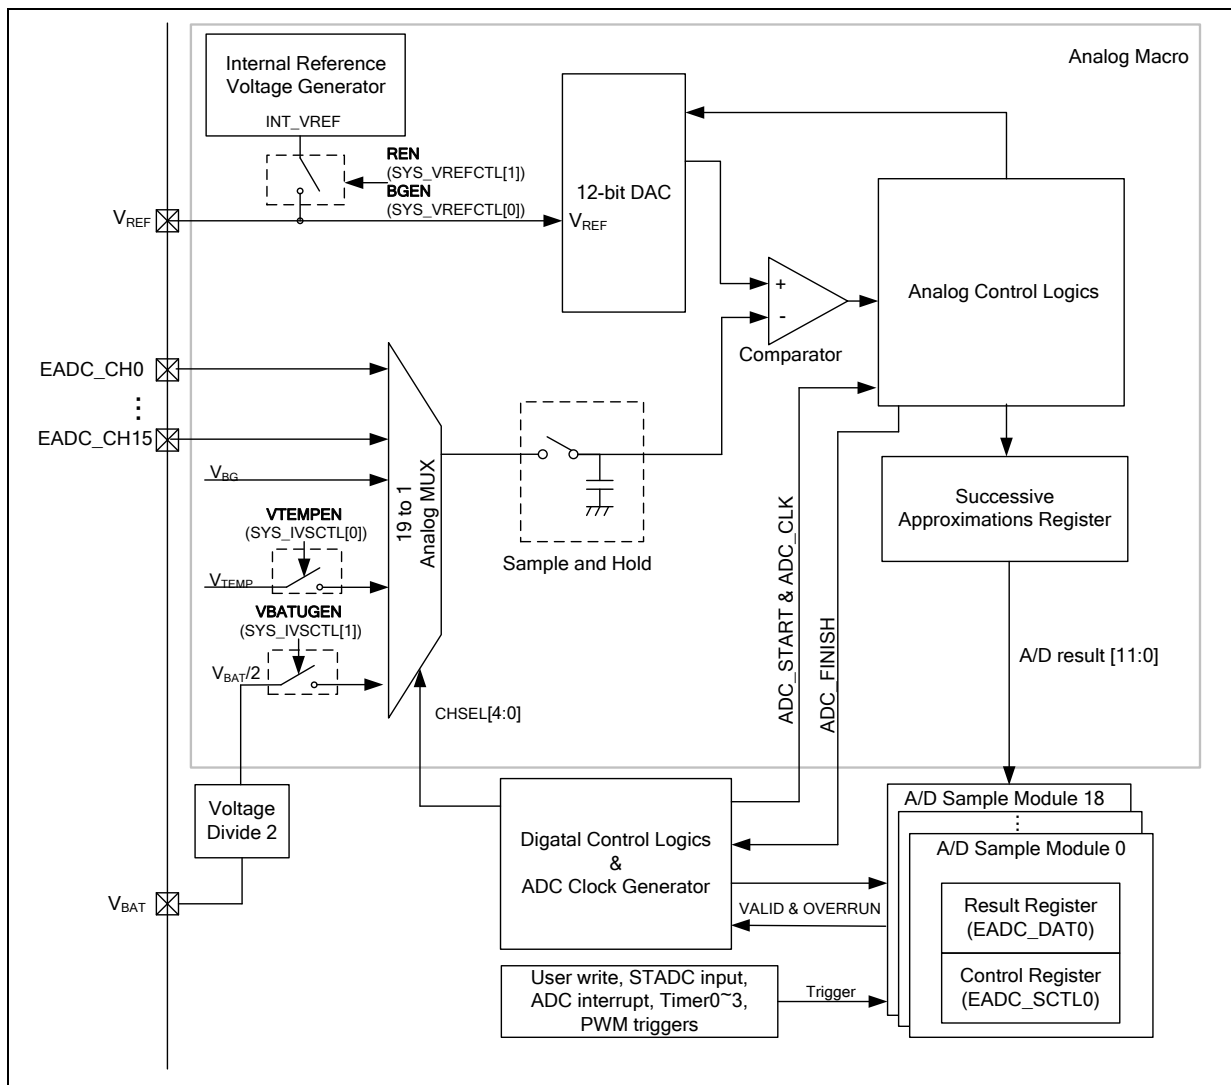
Internal Reference Voltage Generator

INT_VREF

Analog Macro

REN
(SYS_VREFCTL[1])
BGEN
(SYS_VREFCTL[0])

12-bit DAC

$V_{REF}$

$V_{REF}$

+
-

Comparator

Analog Control Logics

EADC_CH0

⋮

EADC_CH15

$V_{BG}$

VTEMPEN
(SYS_IVSCTL[0])

$V_{TEMP}$

VBATUGEN
(SYS_IVSCTL[1])

$V_{BAT}/2$

19 to 1 Analog MUX

Sample and Hold

ADC_START & ADC_CLK

ADC_FINISH

Successive Approximations Register

A/D result [11:0]

CHSEL[4:0]

Voltage Divide 2

$V_{BAT}$

Digatal Control Logics
&
ADC Clock Generator

VALID & OVERRUN

A/D Sample Module 18
⋮
A/D Sample Module 0

Result Register
(EADC_DAT0)

Control Register
(EADC_SCTL0)

User write, STADC input, ADC interrupt, Timer0~3, PWM triggers

Trigger